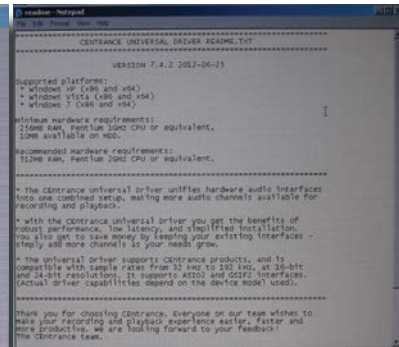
readme - Notepad
File Edit Format View Help

CEntrance UNIVERSAL DRIVER README.TXT

VERSION 7.4.2 2012-06-25

Supported platforms:
* Windows XP (x86 and x64)
* Windows Vista (x86 and x64)
* Windows 7 (x86 and x64)

Minimum hardware requirements:
256MB RAM, Pentium 1GHz CPU or equivalent,
10MB available on HDD.

Recommended hardware requirements:
512MB RAM, Pentium 2GHz CPU or equivalent.

* The CEntrance Universal Driver unifies hardware audio interfaces into one combined setup, making more audio channels available for recording and playback.

* With the CEntrance Universal Driver you get the benefits of robust performance, low latency, and simplified installation. You also get to save money by keeping your existing interfaces - simply add more channels as your needs grow.

* The Universal Driver supports CEntrance products, and is compatible with sample rates from 32 kHz to 192 kHz, at 16-bit and 24-bit resolutions. It supports ASIO2 and GSIF2 interfaces. (Actual driver capabilities depend on the device model used).

Thank you for choosing CEntrance. Everyone on our team wishes to make your recording and playback experience easier, faster and more productive. We are looking forward to your feedback!
The CEntrance team.